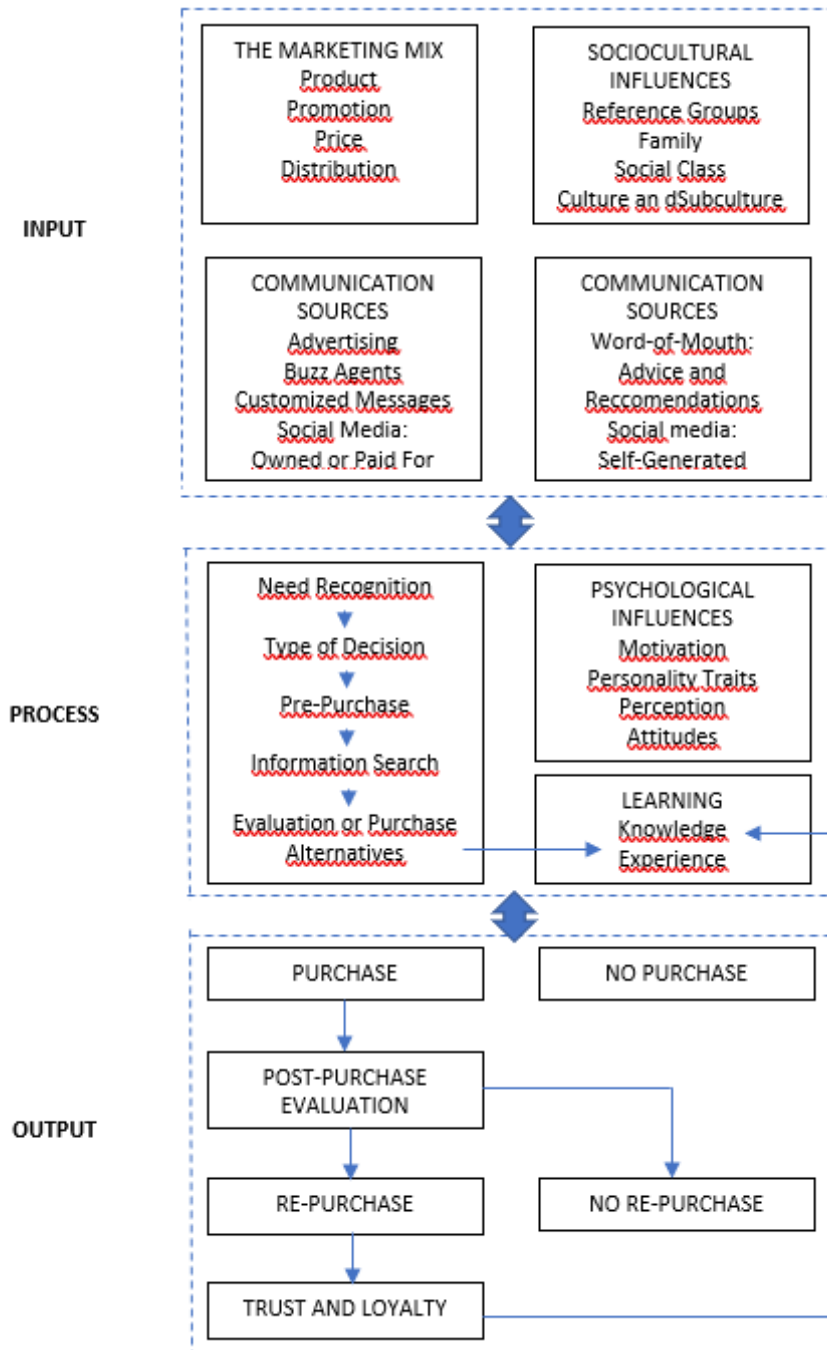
INPUT

THE MARKETING MIX
Product
Promotion
Price
Distribution

SOCIOCULTURAL INFLUENCES
Reference Groups
Family
Social Class
Culture an dSubculture

COMMUNICATION SOURCES
Advertising
Buzz Agents
Customized Messages
Social Media: Owned or Paid For

COMMUNICATION SOURCES
Word-of-Mouth: Advice and Reccomendations
Social media: Self-Generated

PROCESS

Need Recognition
Type of Decision
Pre-Purchase
Information Search
Evaluation or Purchase Alternatives

PSYCHOLOGICAL INFLUENCES
Motivation
Personality Traits
Perception
Attitudes

LEARNING
Knowledge
Experience

OUTPUT

PURCHASE

NO PURCHASE

POST-PURCHASE EVALUATION

RE-PURCHASE

NO RE-PURCHASE

TRUST AND LOYALTY